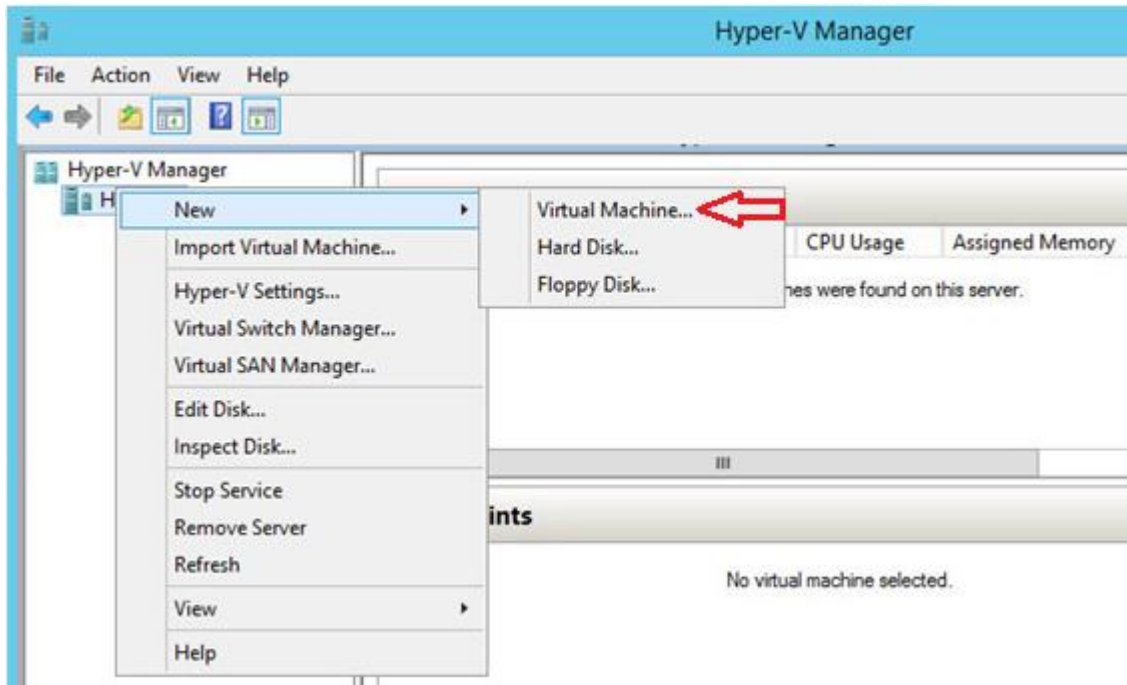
Hyper-V Manager

File Action View Help

Hyper-V Manager
H

New
Import Virtual Machine...
Hyper-V Settings...
Virtual Switch Manager...
Virtual SAN Manager...
Edit Disk...
Inspect Disk...
Stop Service
Remove Server
Refresh
View
Help

Virtual Machine...
Hard Disk...
Floppy Disk...

CPU Usage | Assigned Memory

nes were found on this server.

III

ints

No virtual machine selected.